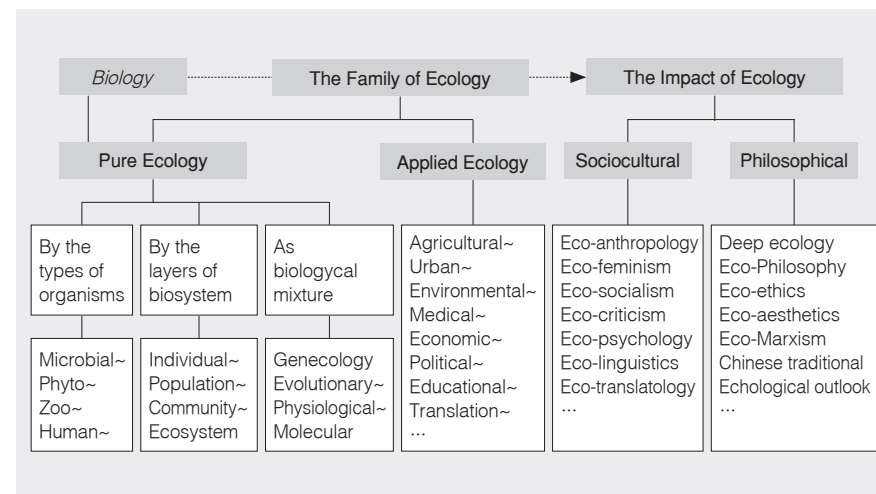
Biology

The Family of Ecology

The Impact of Ecology

Pure Ecology

Applied Ecology

Sociocultural

Philosophical

By the types of organisms

By the layers of biosystem

As biologycal mixture

Microbial~
Phyto~
Zoo~
Human~

Individual~
Population~
Community~
Ecosystem

Genecology
Evolutionary~
Physiological~
Molecular

Agricultural~
Urban~
Environmental~
Medical~
Economic~
Political~
Educational~
Translation~
...

Eco-anthropology
Eco-feminism
Eco-socialism
Eco-criticism
Eco-psychology
Eco-linguistics
Eco-translatology
...

Deep ecology
Eco-Philosophy
Eco-ethics
Eco-aesthetics
Eco-Marxism
Chinese traditional
Echological outlook
...